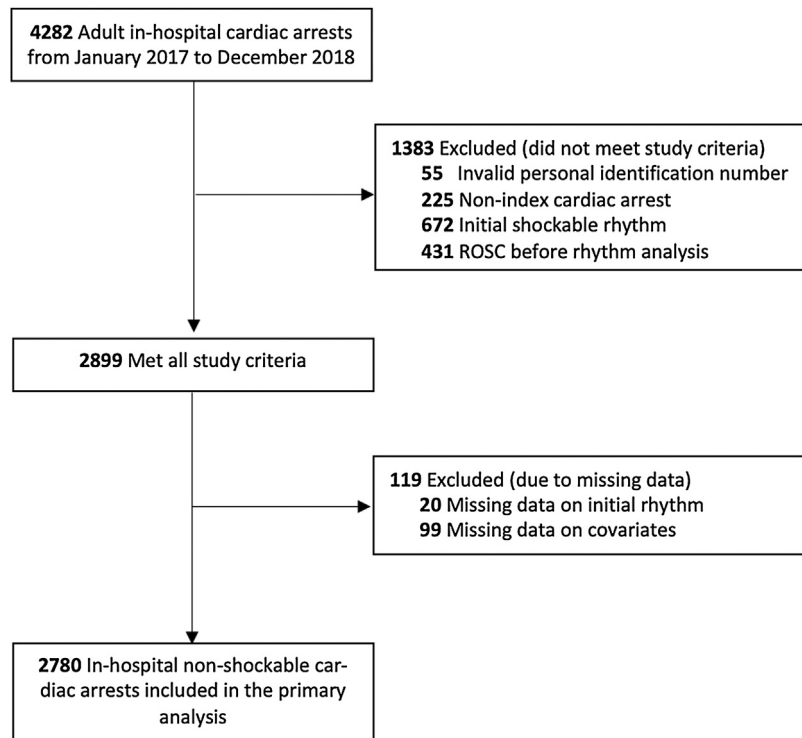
**4282** Adult in-hospital cardiac arrests from January 2017 to December 2018

**1383** Excluded (did not meet study criteria)
**55** Invalid personal identification number
**225** Non-index cardiac arrest
**672** Initial shockable rhythm
**431** ROSC before rhythm analysis

**2899** Met all study criteria

**119** Excluded (due to missing data)
**20** Missing data on initial rhythm
**99** Missing data on covariates

**2780** In-hospital non-shockable cardiac arrests included in the primary analysis